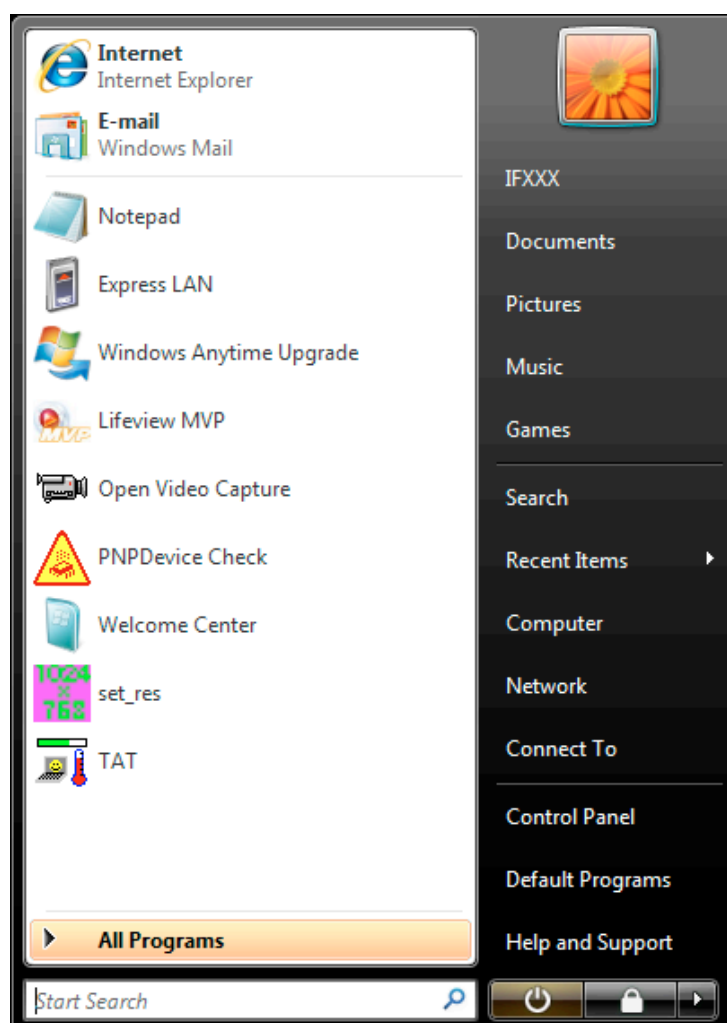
Internet
Internet Explorer

E-mail
Windows Mail

Notepad

Express LAN

Windows Anytime Upgrade

MVP Lifeview MVP

Open Video Capture

PNPDevice Check

Welcome Center

1024 × 768 set_res

TAT

All Programs

Start Search

IFXXX

Documents

Pictures

Music

Games

Search

Recent Items

Computer

Network

Connect To

Control Panel

Default Programs

Help and Support